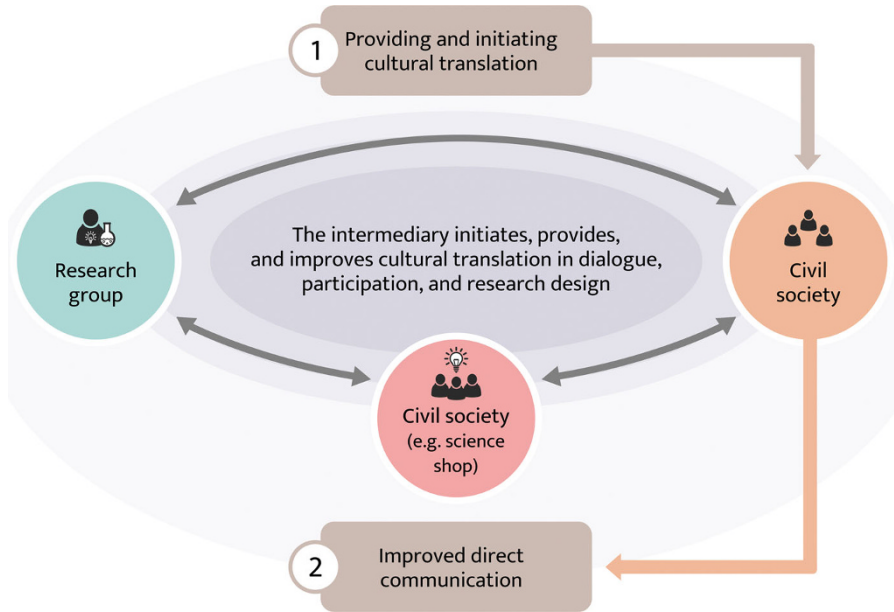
1 Providing and initiating cultural translation

Research group

The intermediary initiates, provides, and improves cultural translation in dialogue, participation, and research design

Civil society

Civil society (e.g. science shop)

2 Improved direct communication